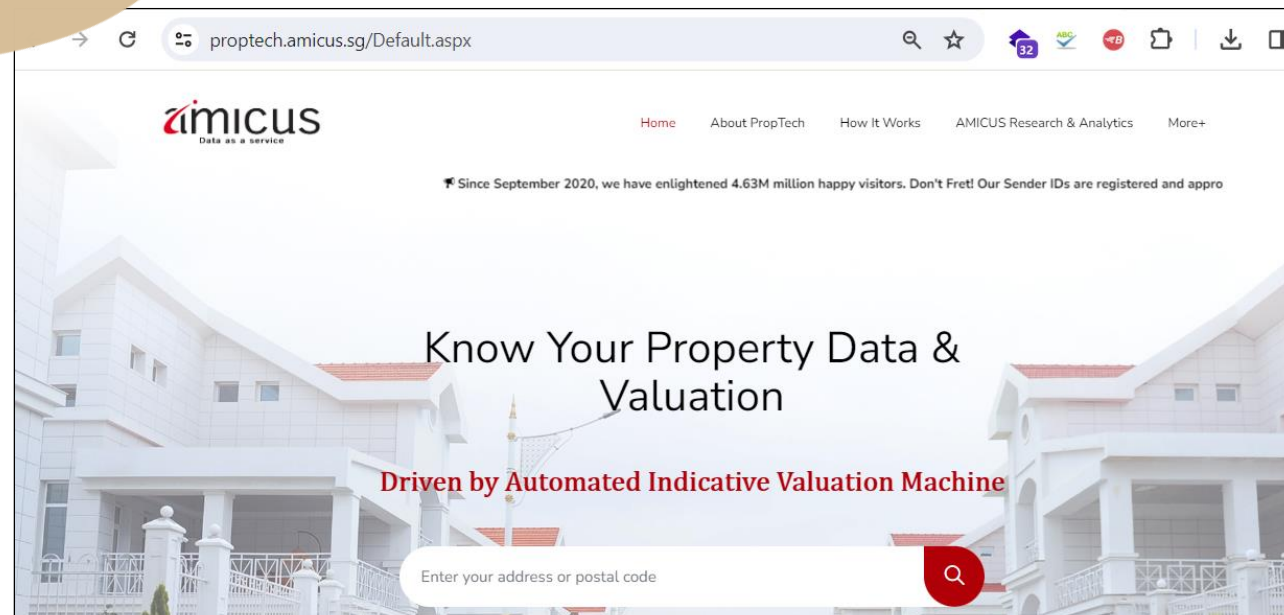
proptech.amicus.sg/Default.aspx

32

amicus
Data as a service

Home About PropTech How It Works AMICUS Research & Analytics More+

Since September 2020, we have enlightened 4.63M million happy visitors. Don't Fret! Our Sender IDs are registered and appro

Know Your Property Data & Valuation

Driven by Automated Indicative Valuation Machine

Enter your address or postal code